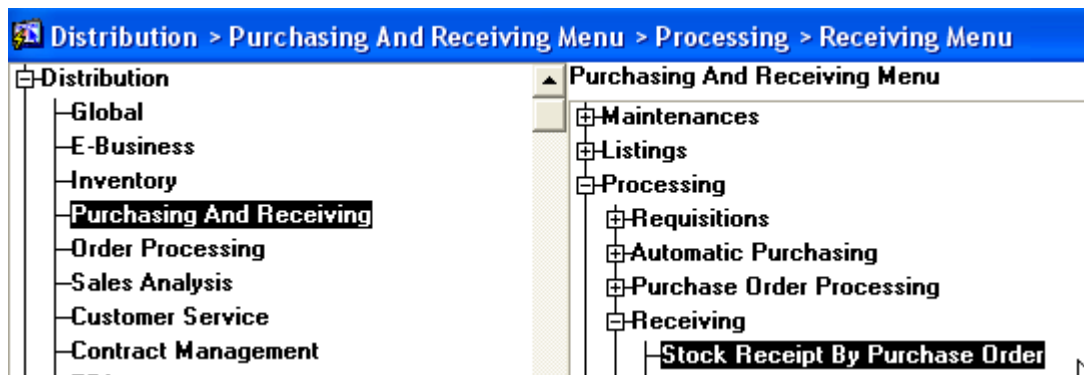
Distribution > Purchasing And Receiving Menu > Processing > Receiving Menu

Distribution
Global
E-Business
Inventory
Purchasing And Receiving
Order Processing
Sales Analysis
Customer Service
Contract Management

Purchasing And Receiving Menu
Maintenances
Listings
Processing
Requisitions
Automatic Purchasing
Purchase Order Processing
Receiving
Stock Receipt By Purchase Order